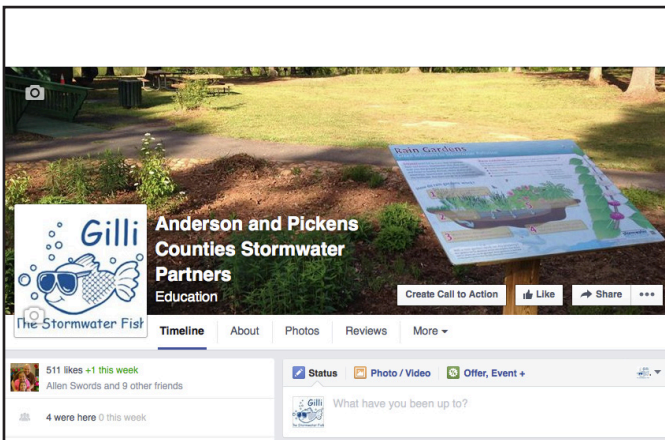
Rain Gardens

Gilli

The Stormwater Fish

Anderson and Pickens Counties Stormwater Partners

Education

Create Call to Action

Like

Share

•••

Timeline

About

Photos

Reviews

More

511 likes +1 this week

Allen Swords and 9 other friends

4 were here 0 this week

Status

Photo / Video

Offer, Event +

Gilli

What have you been up to?